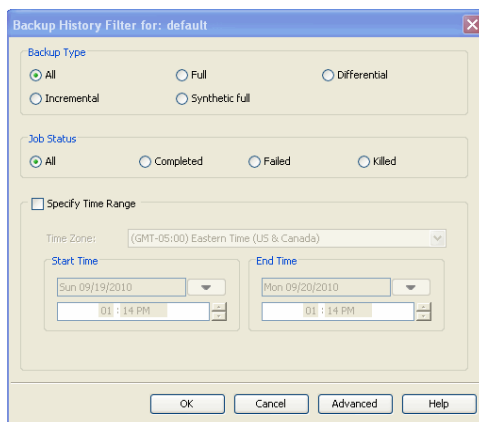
Backup History Filter for: default

Backup Type

All

Full

Differential

Incremental

Synthetic full

Job Status

All

Completed

Failed

Killed

Specify Time Range

Time Zone: (GMT-05:00) Eastern Time (US & Canada)

Start Time

Sun 09/19/2010

01 : 14 PM

End Time

Mon 09/20/2010

01 : 14 PM

OK

Cancel

Advanced

Help